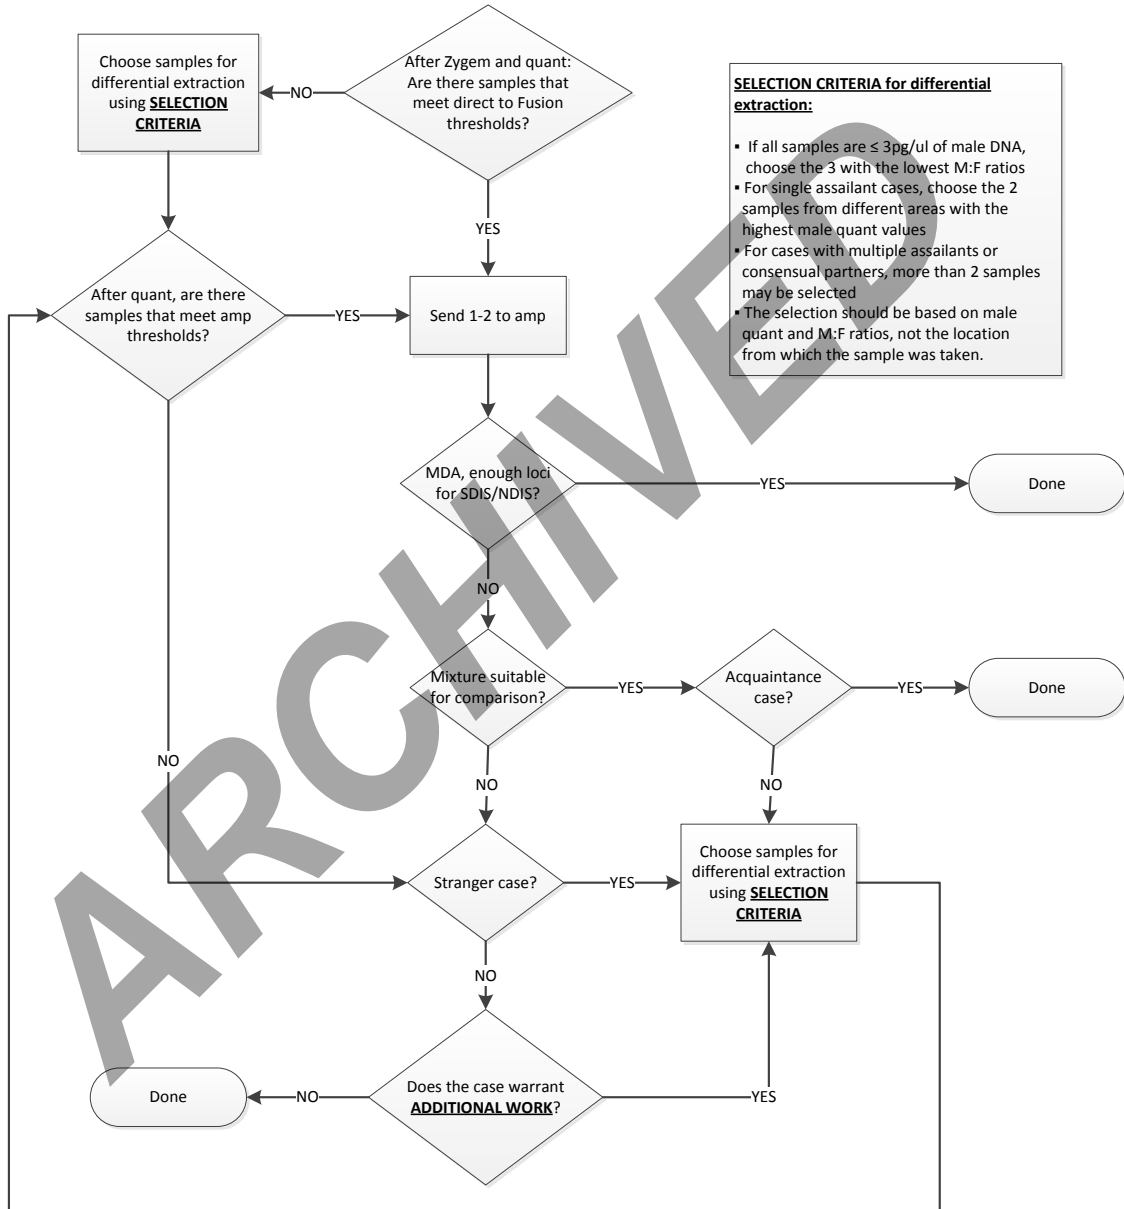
Choose samples for differential extraction using **SELECTION CRITERIA**

NO

After Zygem and quant: Are there samples that meet direct to Fusion thresholds?

**SELECTION CRITERIA for differential extraction:**

- If all samples are ≤ 3pg/ul of male DNA, choose the 3 with the lowest M:F ratios
- For single assailant cases, choose the 2 samples from different areas with the highest male quant values
- For cases with multiple assailants or consensual partners, more than 2 samples may be selected
- The selection should be based on male quant and M:F ratios, not the location from which the sample was taken.

YES

After quant, are there samples that meet amp thresholds?

YES

Send 1-2 to amp

MDA, enough loci for SDIS/NDIS?

YES

Done

NO

Mixture suitable for comparison?

YES

Acquaintance case?

YES

Done

NO

NO

NO

Stranger case?

YES

Choose samples for differential extraction using **SELECTION CRITERIA**

NO

Done

NO

Does the case warrant **ADDITIONAL WORK**?

YES

ARCHIVED